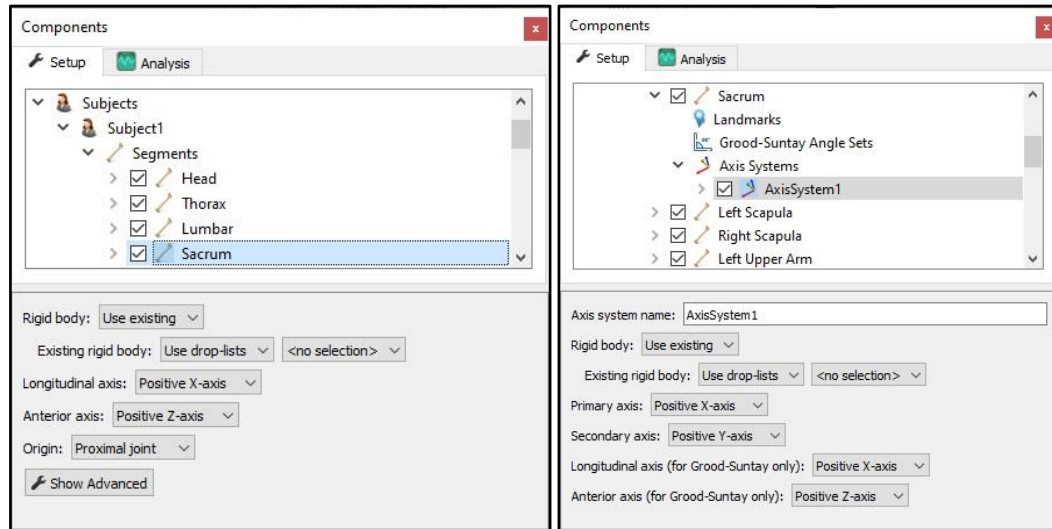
Components

x

Setup

Analysis

Subjects

Subject1

Segments

Head

Thorax

Lumbar

Sacrum

Rigid body: Use existing

Existing rigid body: Use drop-lists <no selection>

Longitudinal axis: Positive X-axis

Anterior axis: Positive Z-axis

Origin: Proximal joint

Show Advanced

Components

x

Setup

Analysis

Sacrum

Landmarks

Grood-Suntay Angle Sets

Axis Systems

AxisSystem1

Left Scapula

Right Scapula

Left Upper Arm

Axis system name: AxisSystem1

Rigid body: Use existing

Existing rigid body: Use drop-lists <no selection>

Primary axis: Positive X-axis

Secondary axis: Positive Y-axis

Longitudinal axis (for Grood-Suntay only): Positive X-axis

Anterior axis (for Grood-Suntay only): Positive Z-axis